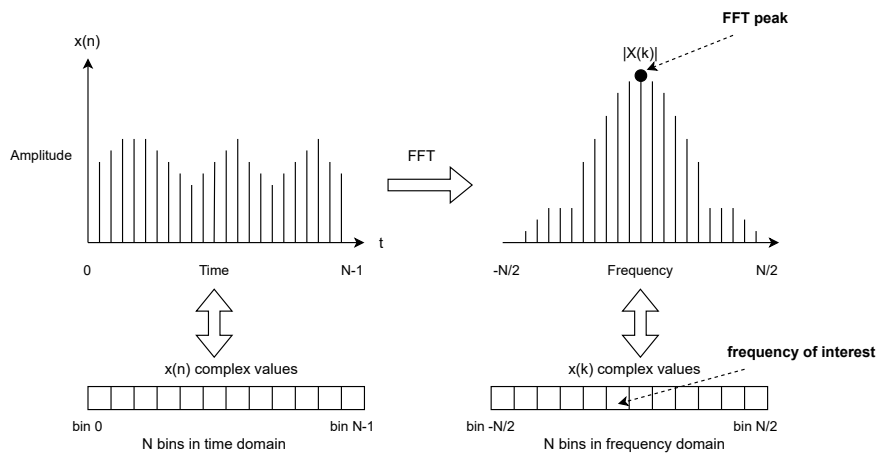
x(n)

Amplitude

t

0

Time

N-1

FFT

FFT peak

|X(k)|

-N/2

Frequency

N/2

x(n) complex values

bin 0

bin N-1

N bins in time domain

x(k) complex values

frequency of interest

bin -N/2

bin N/2

N bins in frequency domain